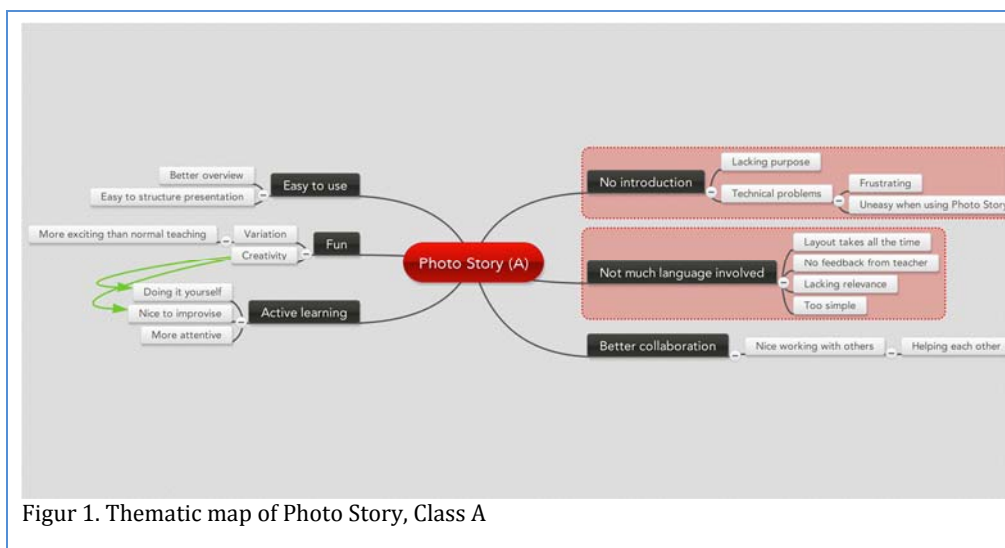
Photo Story (A)

Easy to use
Better overview
Easy to structure presentation

Fun
Variation
More exciting than normal teaching
Creativity

Active learning
Doing it yourself
Nice to improvise
More attentive

No introduction
Lacking purpose
Technical problems
Frustrating
Uneasy when using Photo Story

Not much language involved
Layout takes all the time
No feedback from teacher
Lacking relevance
Too simple

Better collaboration
Nice working with others
Helping each other

Figur 1. Thematic map of Photo Story, Class A